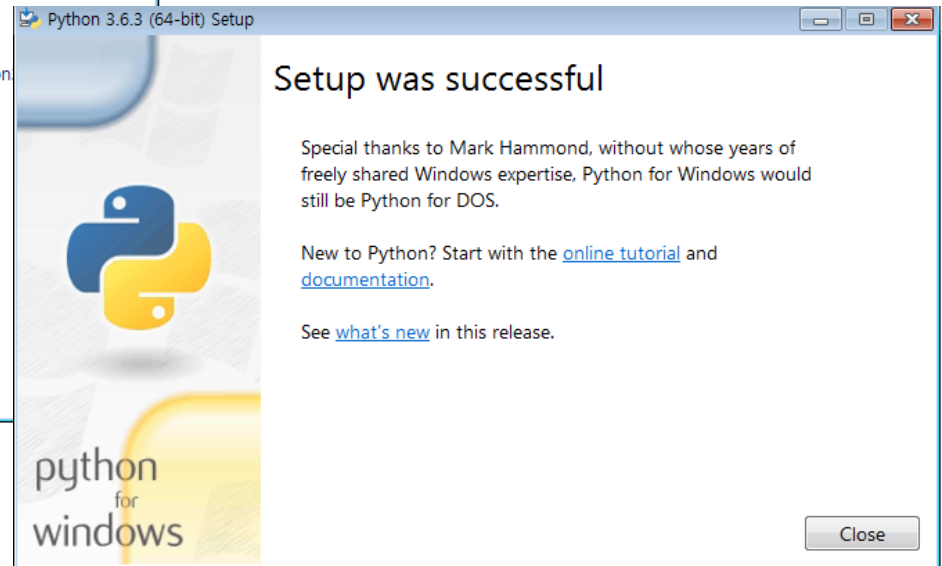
Python 3.6.3 (64-bit) Setup

Setup was successful

Special thanks to Mark Hammond, without whose years of freely shared Windows expertise, Python for Windows would still be Python for DOS.

New to Python? Start with the online tutorial and documentation.

See what's new in this release.

python for windows

Close